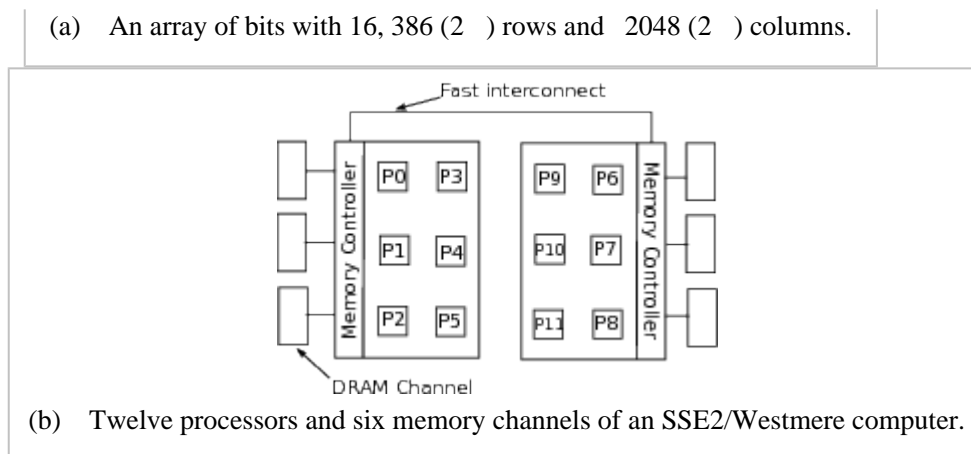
(a) An array of bits with 16, 386 (2 ) rows and 2048 (2 ) columns.

Fast interconnect

Memory Controller

P0 P3

P1 P4

P2 P5

P9 P6

P10 P7

P11 P8

Memory Controller

DRAM Channel

(b) Twelve processors and six memory channels of an SSE2/Westmere computer.